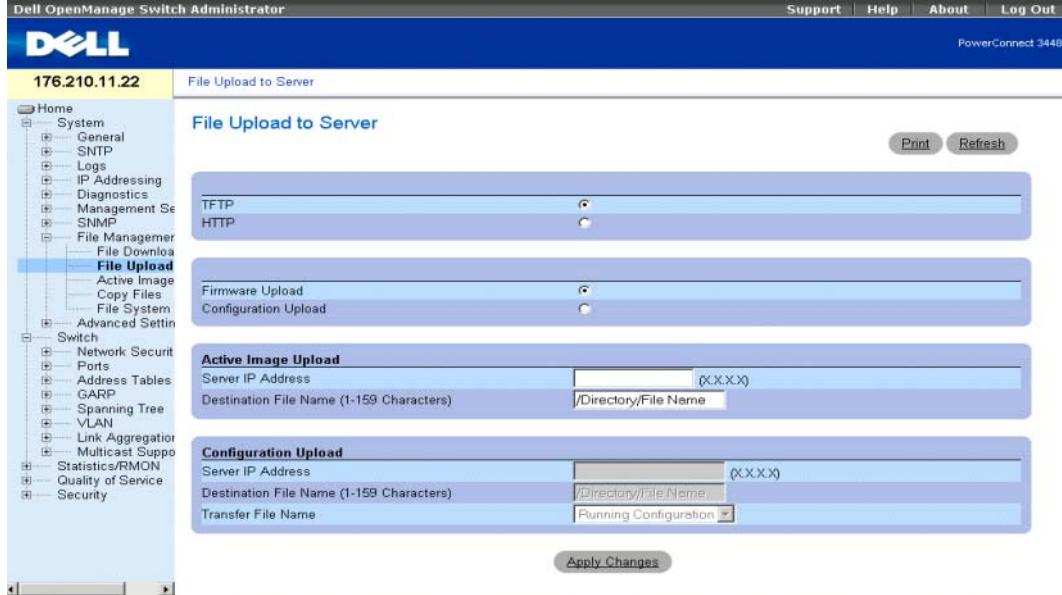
Dell OpenManage Switch Administrator

Support | Help | About | Log Out

DELL

PowerConnect 3448

176.210.11.22

File Upload to Server

Home
System
General
SNTP
Logs
IP Addressing
Diagnostics
Management Se
SNMP
File Managemer
File Downloa
File Upload
Active Image
Copy Files
File System
Advanced Settin
Switch
Network Securit
Ports
Address Tables
GARP
Spanning Tree
VLAN
Link Aggregatior
Multicast Suppo
Statistics/RMON
Quality of Service
Security

File Upload to Server

Print Refresh

TFTP
HTTP

Firmware Upload
Configuration Upload

Active Image Upload
Server IP Address (X.X.X.X)
Destination File Name (1-159 Characters) /Directory/File Name

Configuration Upload
Server IP Address (X.X.X.X)
Destination File Name (1-159 Characters) /Directory/File Name
Transfer File Name Running Configuration

Apply Changes